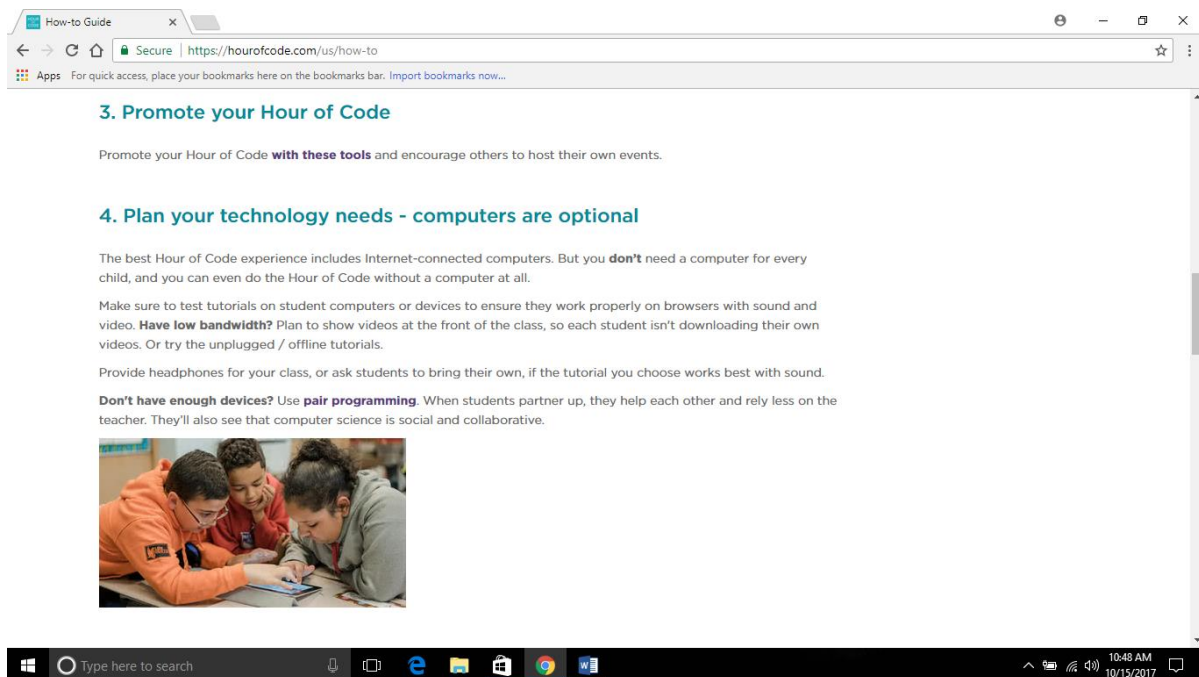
How-to Guide ×

Secure | https://hourofcode.com/us/how-to

Apps For quick access, place your bookmarks here on the bookmarks bar. Import bookmarks now...

3. Promote your Hour of Code

Promote your Hour of Code with these tools and encourage others to host their own events.

4. Plan your technology needs - computers are optional

The best Hour of Code experience includes Internet-connected computers. But you don't need a computer for every child, and you can even do the Hour of Code without a computer at all.

Make sure to test tutorials on student computers or devices to ensure they work properly on browsers with sound and video. Have low bandwidth? Plan to show videos at the front of the class, so each student isn't downloading their own videos. Or try the unplugged / offline tutorials.

Provide headphones for your class, or ask students to bring their own, if the tutorial you choose works best with sound.

Don't have enough devices? Use pair programming. When students partner up, they help each other and rely less on the teacher. They'll also see that computer science is social and collaborative.

Type here to search

10:48 AM
10/15/2017